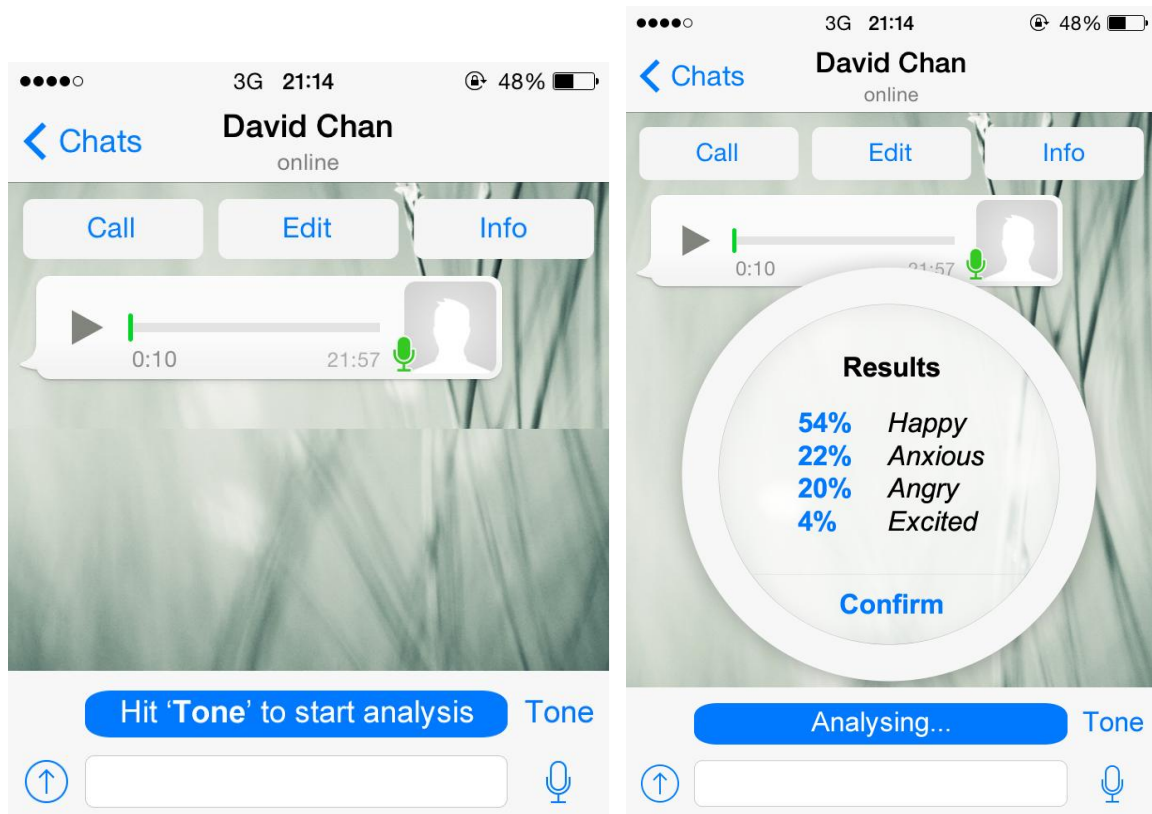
●●●●○ 3G 21:14 48%

Chats
David Chan
online

Call
Edit
Info

0:10
21:57

Hit 'Tone' to start analysis
Tone

●●●●○ 3G 21:14 48%

Chats
David Chan
online

Call
Edit
Info

0:10
21:57

Results

54% Happy
22% Anxious
20% Angry
4% Excited

Confirm

Analysing...
Tone